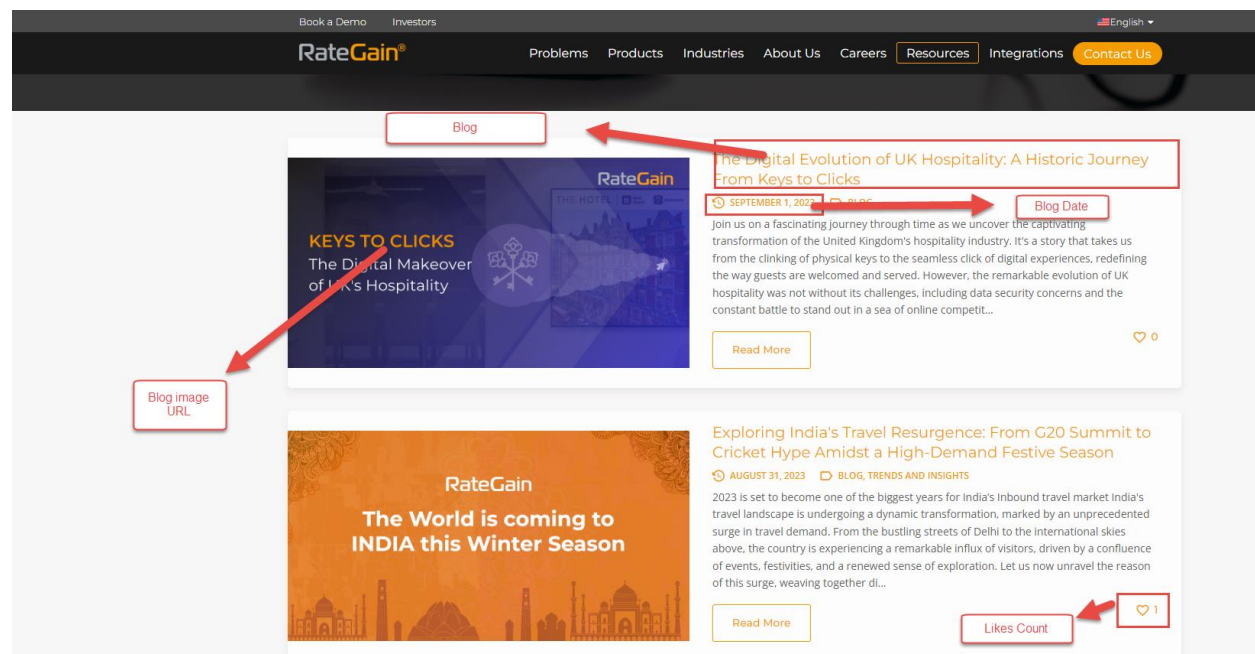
Book a Demo Investors English

RateGain®

Problems Products Industries About Us Careers Resources Integrations Contact Us

Blog

The Digital Evolution of UK Hospitality: A Historic Journey From Keys to Clicks

SEPTEMBER 1, 2023 BLOG

Blog Date

RateGain

KEYS TO CLICKS
The Digital Makeover of UK's Hospitality

Join us on a fascinating journey through time as we uncover the captivating transformation of the United Kingdom's hospitality industry. It's a story that takes us from the clinking of physical keys to the seamless click of digital experiences, redefining the way guests are welcomed and served. However, the remarkable evolution of UK hospitality was not without its challenges, including data security concerns and the constant battle to stand out in a sea of online competit...

0

Read More

Blog image URL

Exploring India's Travel Resurgence: From G20 Summit to Cricket Hype Amidst a High-Demand Festive Season

AUGUST 31, 2023 BLOG, TRENDS AND INSIGHTS

RateGain

The World is coming to INDIA this Winter Season

2023 is set to become one of the biggest years for India's Inbound travel market India's travel landscape is undergoing a dynamic transformation, marked by an unprecedented surge in travel demand. From the bustling streets of Delhi to the international skies above, the country is experiencing a remarkable influx of visitors, driven by a confluence of events, festivities, and a renewed sense of exploration. Let us now unravel the reason of this surge, weaving together di...

Read More

1

Likes Count